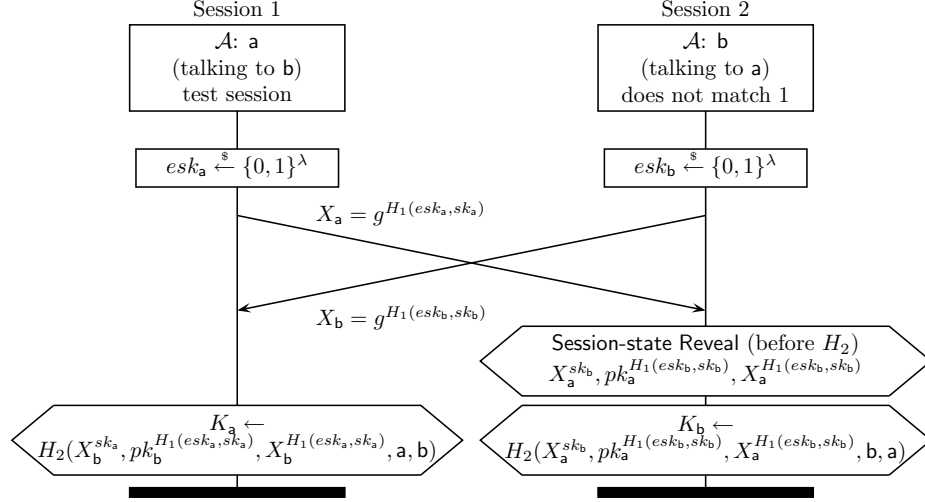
Session 1

$\mathcal{A}$: a
(talking to b)
test session

$esk_{\mathsf{a}} \overset{\$}{\leftarrow} \{0,1\}^{\lambda}$

Session 2

$\mathcal{A}$: b
(talking to a)
does not match 1

$esk_{\mathsf{b}} \overset{\$}{\leftarrow} \{0,1\}^{\lambda}$

$X_{\mathsf{a}} = g^{H_1(esk_{\mathsf{a}}, sk_{\mathsf{a}})}$

$X_{\mathsf{b}} = g^{H_1(esk_{\mathsf{b}}, sk_{\mathsf{b}})}$

Session-state Reveal (before $H_2$)
$X_{\mathsf{a}}^{sk_{\mathsf{b}}}, pk_{\mathsf{a}}^{H_1(esk_{\mathsf{b}}, sk_{\mathsf{b}})}, X_{\mathsf{a}}^{H_1(esk_{\mathsf{b}}, sk_{\mathsf{b}})}$

$K_{\mathsf{a}} \leftarrow$
$H_2(X_{\mathsf{b}}^{sk_{\mathsf{a}}}, pk_{\mathsf{b}}^{H_1(esk_{\mathsf{a}}, sk_{\mathsf{a}})}, X_{\mathsf{b}}^{H_1(esk_{\mathsf{a}}, sk_{\mathsf{a}})}, \mathsf{a}, \mathsf{b})$

$K_{\mathsf{b}} \leftarrow$
$H_2(X_{\mathsf{a}}^{sk_{\mathsf{b}}}, pk_{\mathsf{a}}^{H_1(esk_{\mathsf{b}}, sk_{\mathsf{b}})}, X_{\mathsf{a}}^{H_1(esk_{\mathsf{b}}, sk_{\mathsf{b}})}, \mathsf{b}, \mathsf{a})$